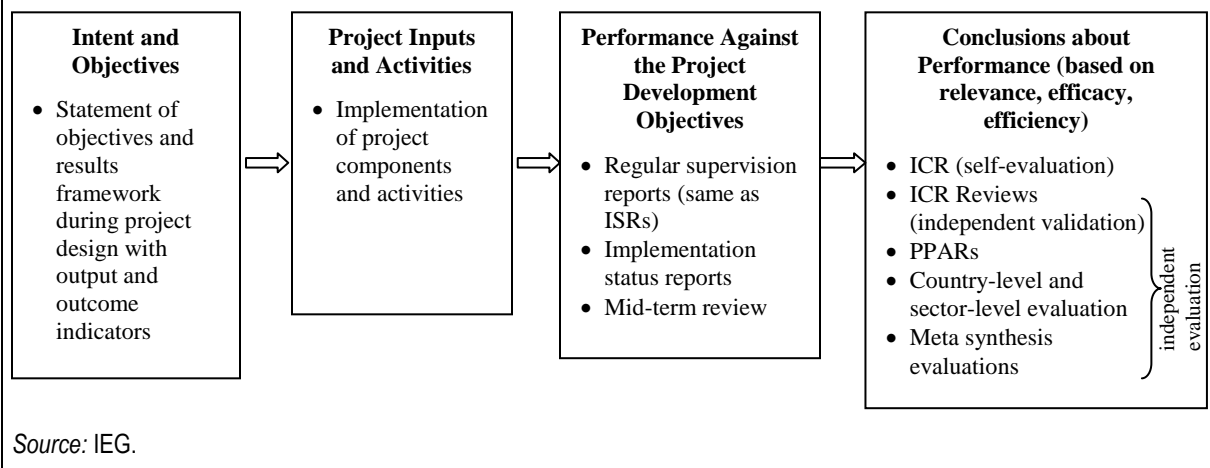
**Intent and Objectives**

- Statement of objectives and results framework during project design with output and outcome indicators

**Project Inputs and Activities**

- Implementation of project components and activities

**Performance Against the Project Development Objectives**

- Regular supervision reports (same as ISRs)
- Implementation status reports
- Mid-term review

**Conclusions about Performance (based on relevance, efficacy, efficiency)**

- ICR (self-evaluation)
- ICR Reviews (independent validation)
- PPARs
- Country-level and sector-level evaluation
- Meta synthesis evaluations

independent evaluation

*Source:* IEG.